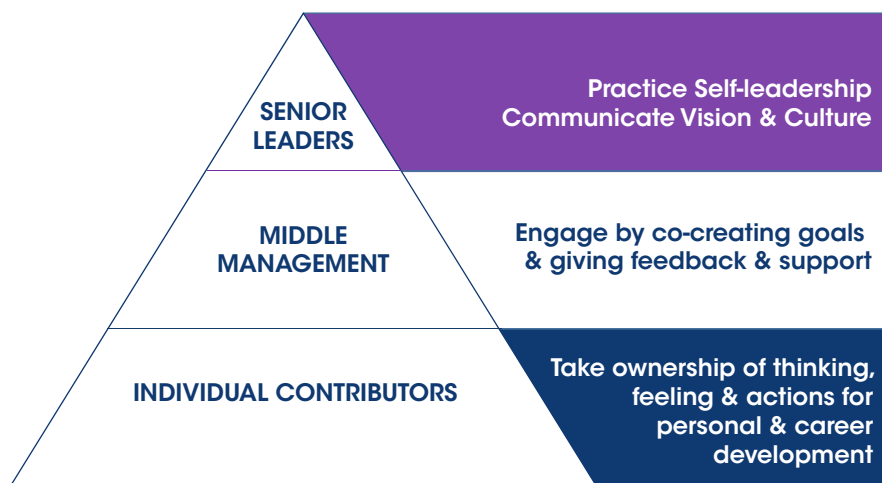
SENIOR LEADERS

Practice Self-leadership
Communicate Vision & Culture

MIDDLE MANAGEMENT

Engage by co-creating goals & giving feedback & support

INDIVIDUAL CONTRIBUTORS

Take ownership of thinking, feeling & actions for personal & career development